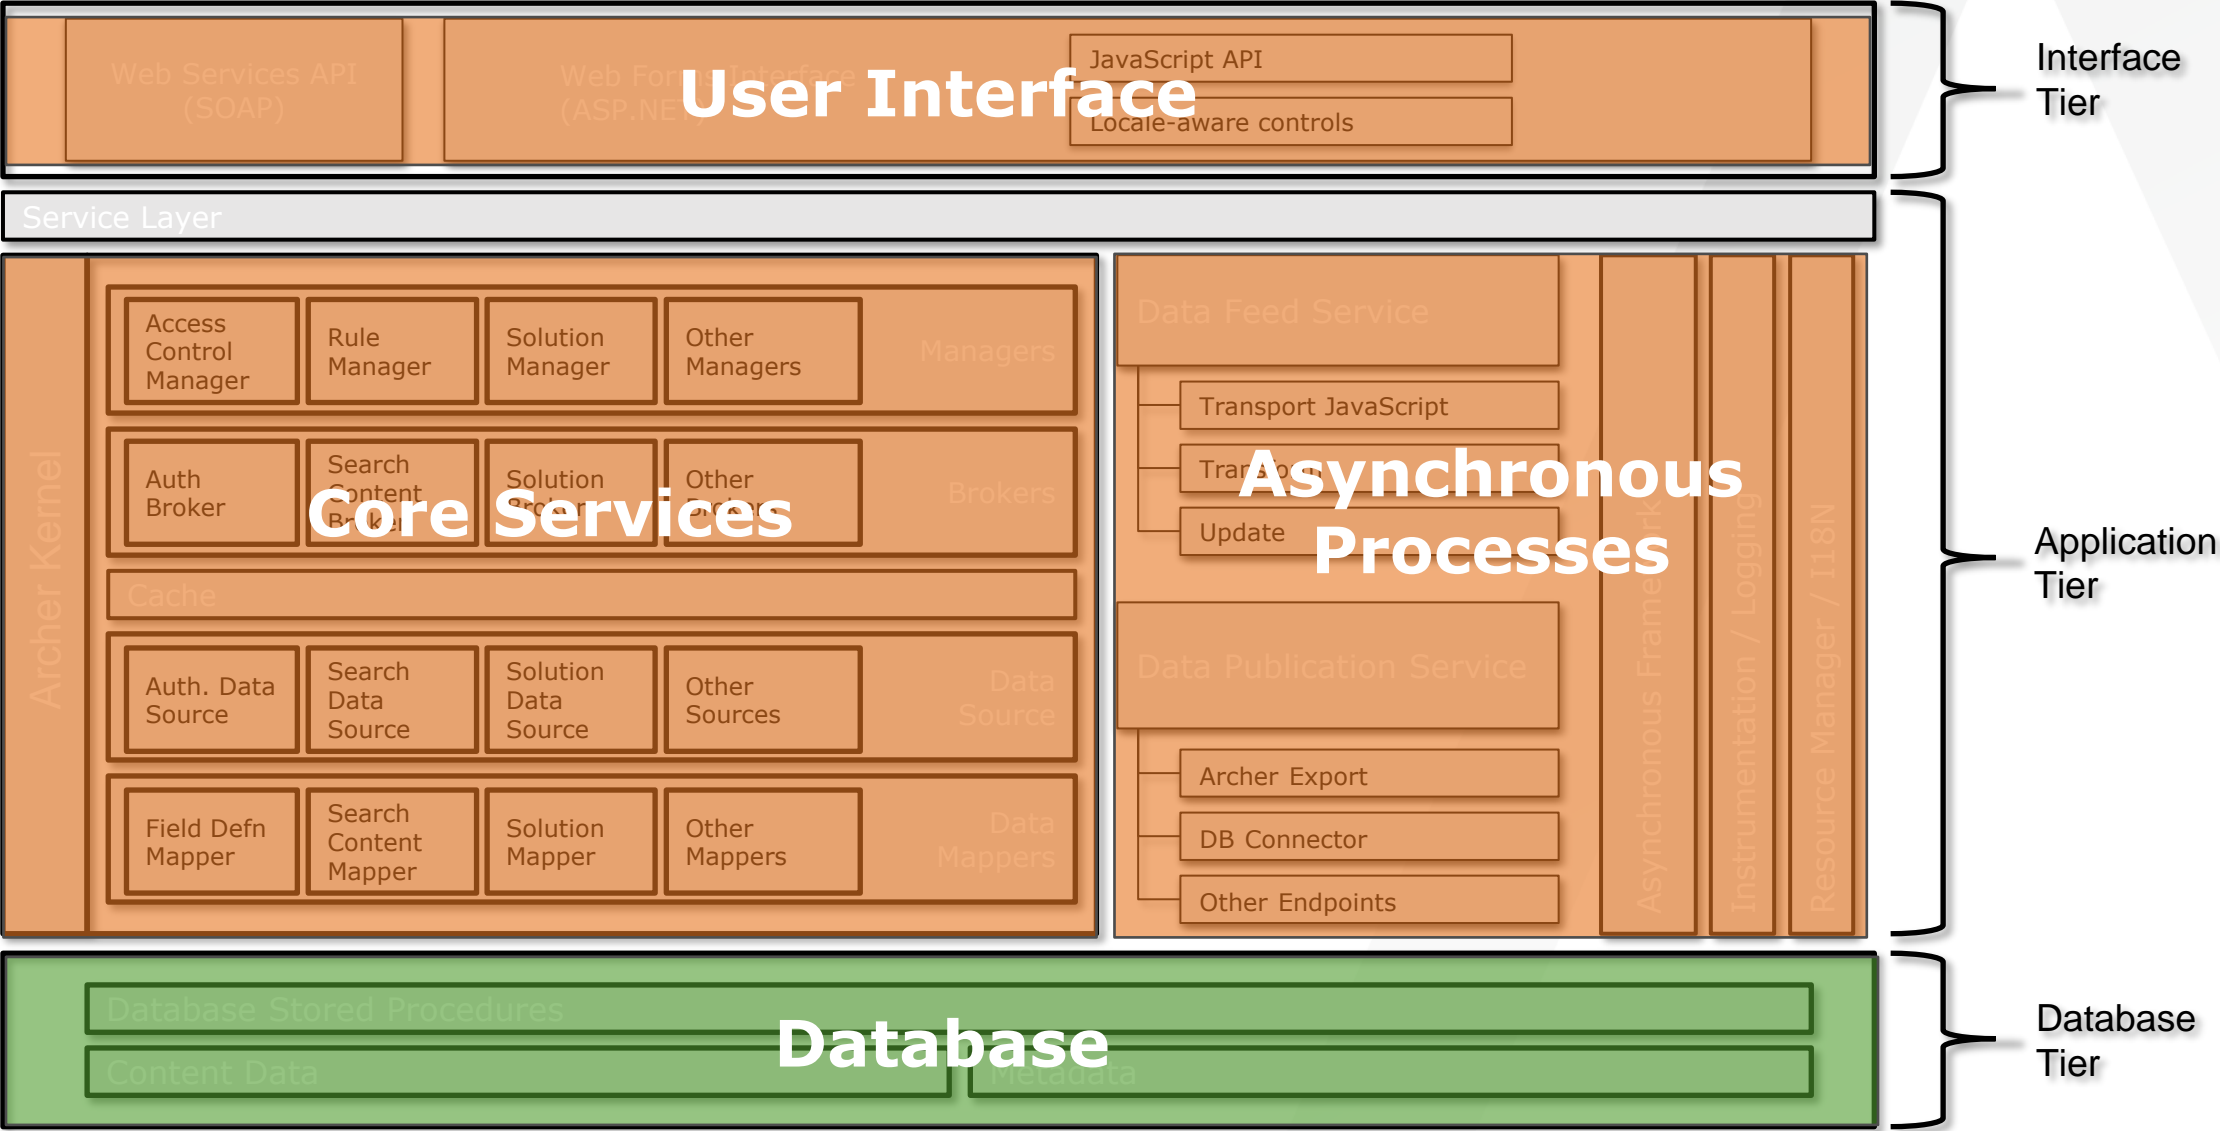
Web Services API (SOAP)

Web Forms Interface (ASP.NET)

User Interface

JavaScript API

Locale-aware controls

Interface Tier

Service Layer

Archer Kernel

Access Control Manager

Rule Manager

Solution Manager

Other Managers

Managers

Auth Broker

Search Content Broker

Solution Broker

Other Brokers

Brokers

Core Services

Cache

Auth. Data Source

Search Data Source

Solution Data Source

Other Sources

Data Source

Field Defn Mapper

Search Content Mapper

Solution Mapper

Other Mappers

Data Mappers

Data Feed Service

Transport JavaScript

Transform

Update

Asynchronous Processes

Data Publication Service

Archer Export

DB Connector

Other Endpoints

Asynchronous Framework

Instrumentation / Logging

Resource Manager / I18N

Application Tier

Database Stored Procedures

Database

Content Data

Metadata

Database Tier